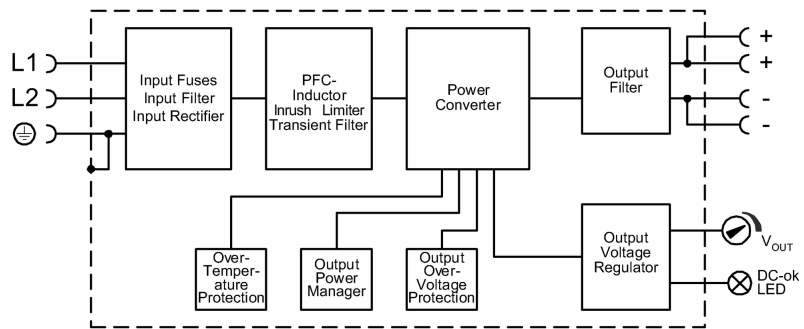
L1
L2

Input Fuses
Input Filter
Input Rectifier

PFC-
Inductor
Inrush Limiter
Transient Filter

Power
Converter

Output
Filter

+
+
-
-

Over-
Temper-
ature
Protection

Output
Power
Manager

Output
Over-
Voltage
Protection

Output
Voltage
Regulator

$V_{OUT}$

DC-ok
LED